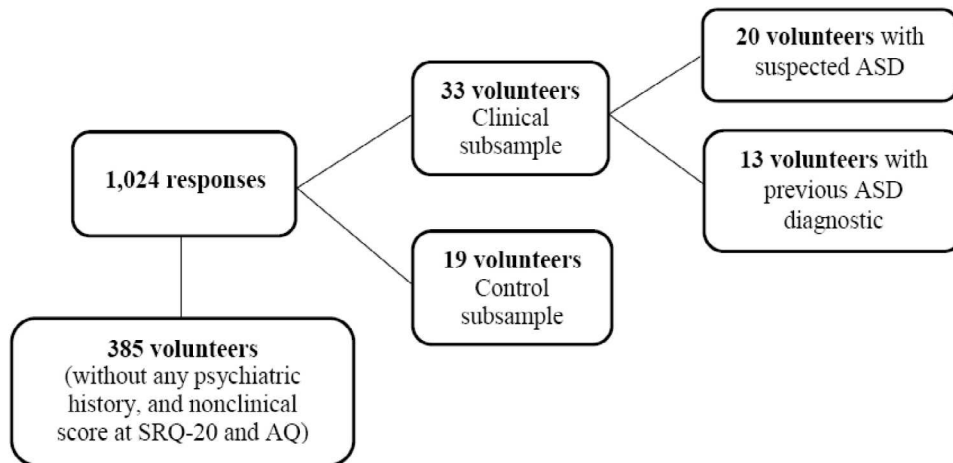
1,024 responses

33 volunteers
Clinical subsample

20 volunteers with suspected ASD

13 volunteers with previous ASD diagnostic

19 volunteers
Control subsample

385 volunteers
(without any psychiatric history, and nonclinical score at SRQ-20 and AQ)